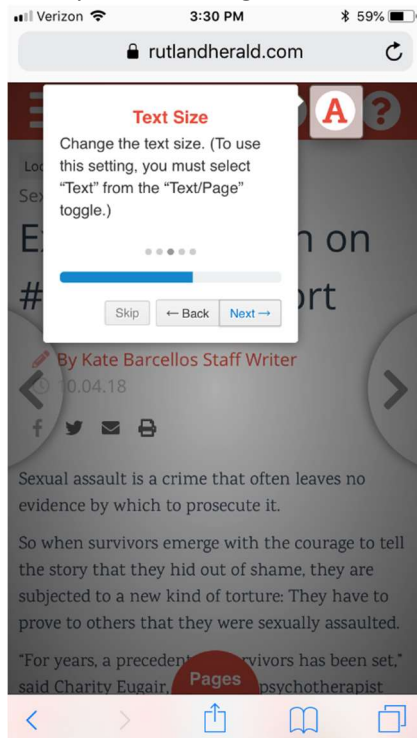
Verizon 3:30 PM 59%

rutlandherald.com

Text Size

Change the text size. (To use this setting, you must select "Text" from the "Text/Page" toggle.)

Skip ← Back Next →

A ?

Loc

Sex

E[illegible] n on

# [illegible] ort

By Kate Barcellos Staff Writer

10.04.18

Sexual assault is a crime that often leaves no evidence by which to prosecute it.

So when survivors emerge with the courage to tell the story that they hid out of shame, they are subjected to a new kind of torture: They have to prove to others that they were sexually assaulted.

"For years, a preceden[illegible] rvivors has been set," said Charity Eugair, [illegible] psychotherapist

Pages